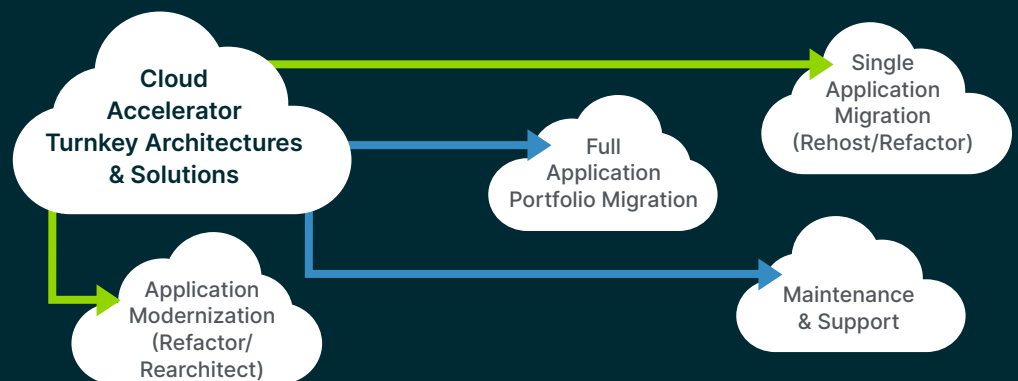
Cloud Accelerator Turnkey Architectures & Solutions

Single Application Migration (Rehost/Refactor)

Full Application Portfolio Migration

Application Modernization (Refactor/ Rearchitect)

Maintenance & Support